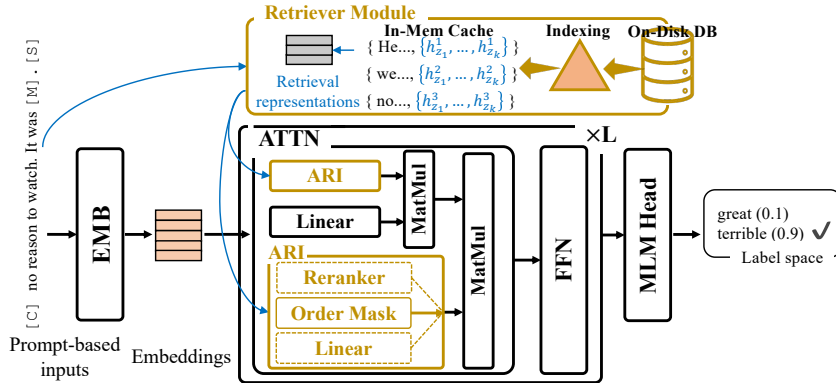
Retriever Module

In-Mem Cache

Indexing

On-Disk DB

{ He..., $\{h_{z_1}^1, \ldots, h_{z_k}^1\}$ }

{ we..., $\{h_{z_1}^2, \ldots, h_{z_k}^2\}$ }

{ no..., $\{h_{z_1}^3, \ldots, h_{z_k}^3\}$ }

Retrieval representations

[C] no reason to watch. It was [M]. [S]

Prompt-based inputs

EMB

Embeddings

ATTN

×L

ARI

Linear

MatMul

MatMul

ARI

Reranker

Order Mask

Linear

FFN

MLM Head

great (0.1)

terrible (0.9) ✓

Label space